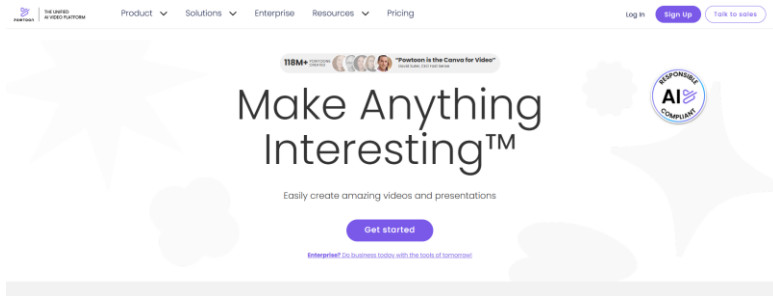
POWTOON | THE UNIFIED AI VIDEO PLATFORM

Product Solutions Enterprise Resources Pricing

Log in Sign Up Talk to sales

118M+ POWTOON CREATORS "Powtoon is the Canva for Video" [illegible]

RESPONSIBLE AI COMPLIANT

Make Anything Interesting™

Easily create amazing videos and presentations

Get started

Enterprise? Do business today with the tools of tomorrow!